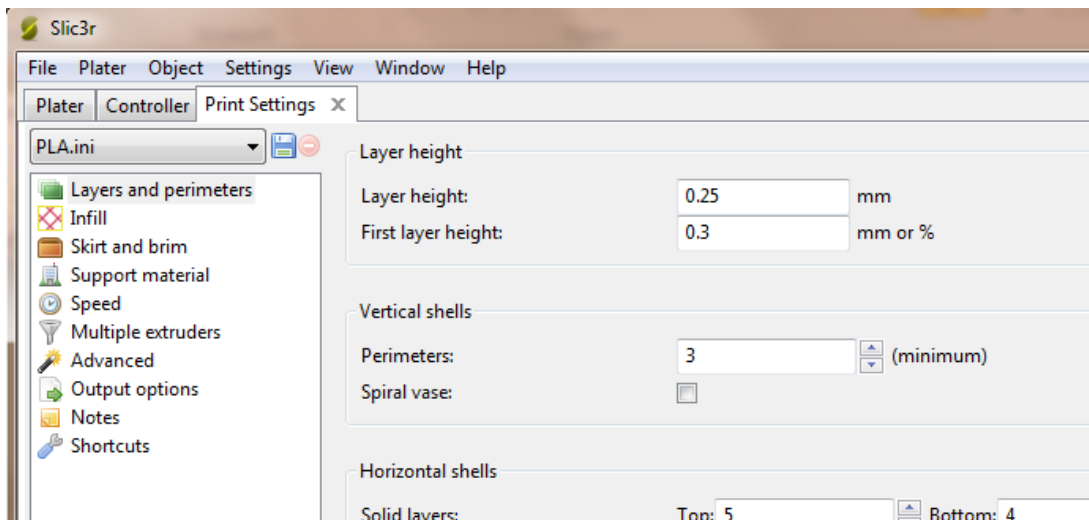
Slic3r

File Plater Object Settings View Window Help

Plater Controller Print Settings ✕

PLA.ini

Layers and perimeters
Infill
Skirt and brim
Support material
Speed
Multiple extruders
Advanced
Output options
Notes
Shortcuts

Layer height
Layer height: 0.25 mm
First layer height: 0.3 mm or %

Vertical shells
Perimeters: 3 (minimum)
Spiral vase:

Horizontal shells
Solid layers: Top: 5 Bottom: 4